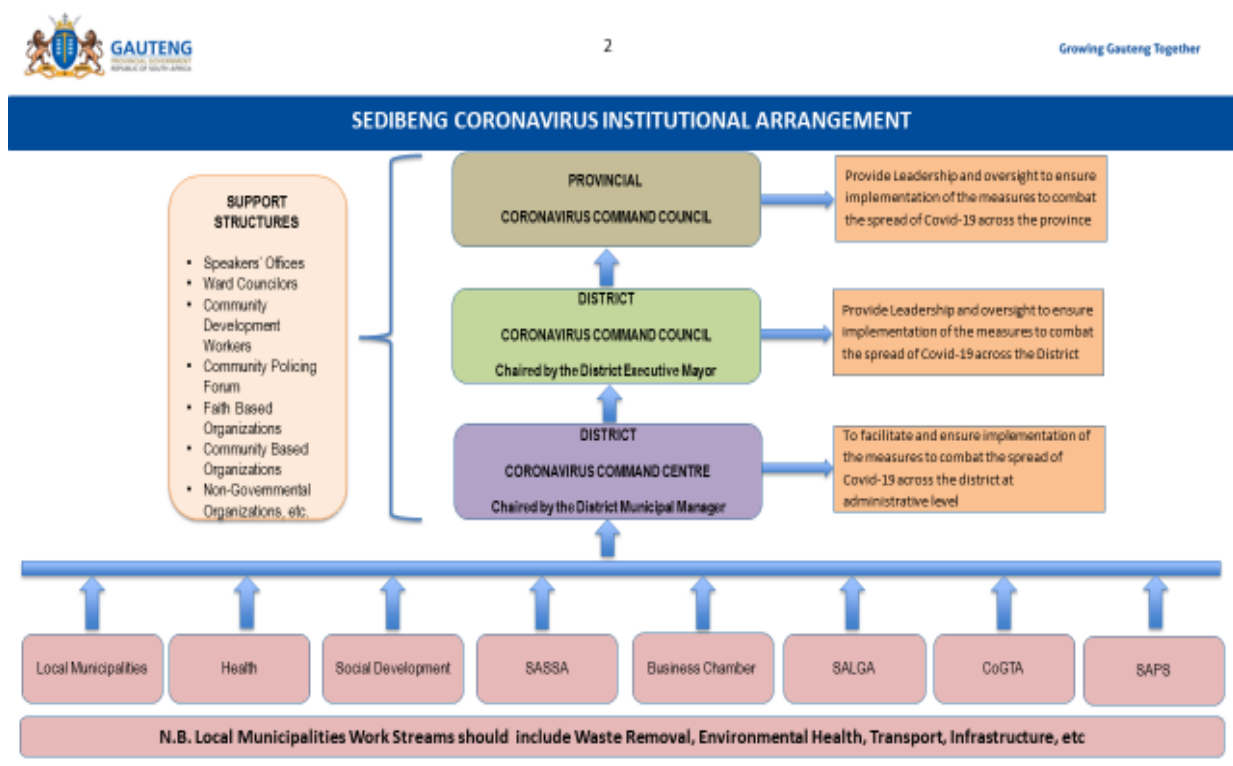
GAUTENG
PROVINCIAL GOVERNMENT
REPUBLIC OF SOUTH AFRICA

2

Growing Gauteng Together

SEDIBENG CORONAVIRUS INSTITUTIONAL ARRANGEMENT

SUPPORT STRUCTURES

- Speakers' Offices
- Ward Councilors
- Community Development Workers
- Community Policing Forum
- Faith Based Organizations
- Community Based Organizations
- Non-Governmental Organizations, etc.

PROVINCIAL
CORONAVIRUS COMMAND COUNCIL

Provide Leadership and oversight to ensure implementation of the measures to combat the spread of Covid-19 across the province

DISTRICT
CORONAVIRUS COMMAND COUNCIL
Chaired by the District Executive Mayor

Provide Leadership and oversight to ensure implementation of the measures to combat the spread of Covid-19 across the District

DISTRICT
CORONAVIRUS COMMAND CENTRE
Chaired by the District Municipal Manager

To facilitate and ensure implementation of the measures to combat the spread of Covid-19 across the district at administrative level

Local Municipalities

Health

Social Development

SASSA

Business Chamber

SALGA

CoGTA

SAPS

N.B. Local Municipalities Work Streams should include Waste Removal, Environmental Health, Transport, Infrastructure, etc